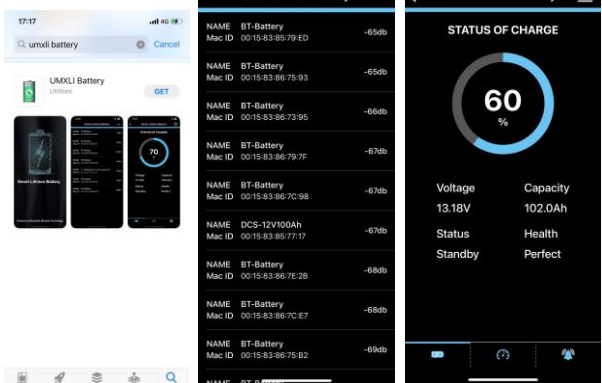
17:17

umxli battery Cancel

UMXLI Battery
Utilities
GET

70

Smart Lithium Battery

NAME BT-Battery
Mac ID 00:15:83:85:79:ED -65db

NAME BT-Battery
Mac ID 00:15:83:86:75:93 -65db

NAME BT-Battery
Mac ID 00:15:83:86:73:95 -66db

NAME BT-Battery
Mac ID 00:15:83:86:79:7F -67db

NAME BT-Battery
Mac ID 00:15:83:86:7C:98 -67db

NAME DCS-12V100Ah
Mac ID 00:15:83:85:77:17 -67db

NAME BT-Battery
Mac ID 00:15:83:86:7E:2B -68db

NAME BT-Battery
Mac ID 00:15:83:86:7C:E7 -68db

NAME BT-Battery
Mac ID 00:15:83:86:75:B2 -69db

NAME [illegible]

STATUS OF CHARGE

60
%

Voltage
13.18V

Capacity
102.0Ah

Status
Standby

Health
Perfect